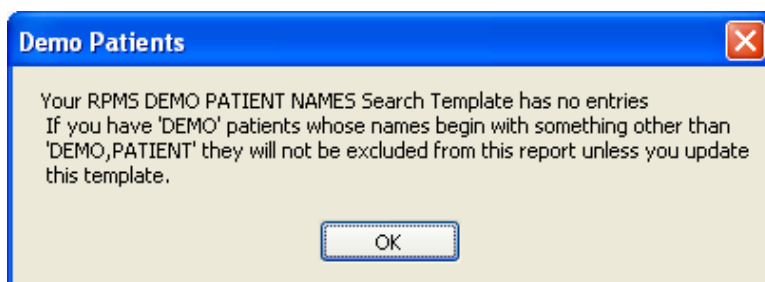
Demo Patients

Your RPMS DEMO PATIENT NAMES Search Template has no entries
If you have 'DEMO' patients whose names begin with something other than 'DEMO,PATIENT' they will not be excluded from this report unless you update this template.

OK